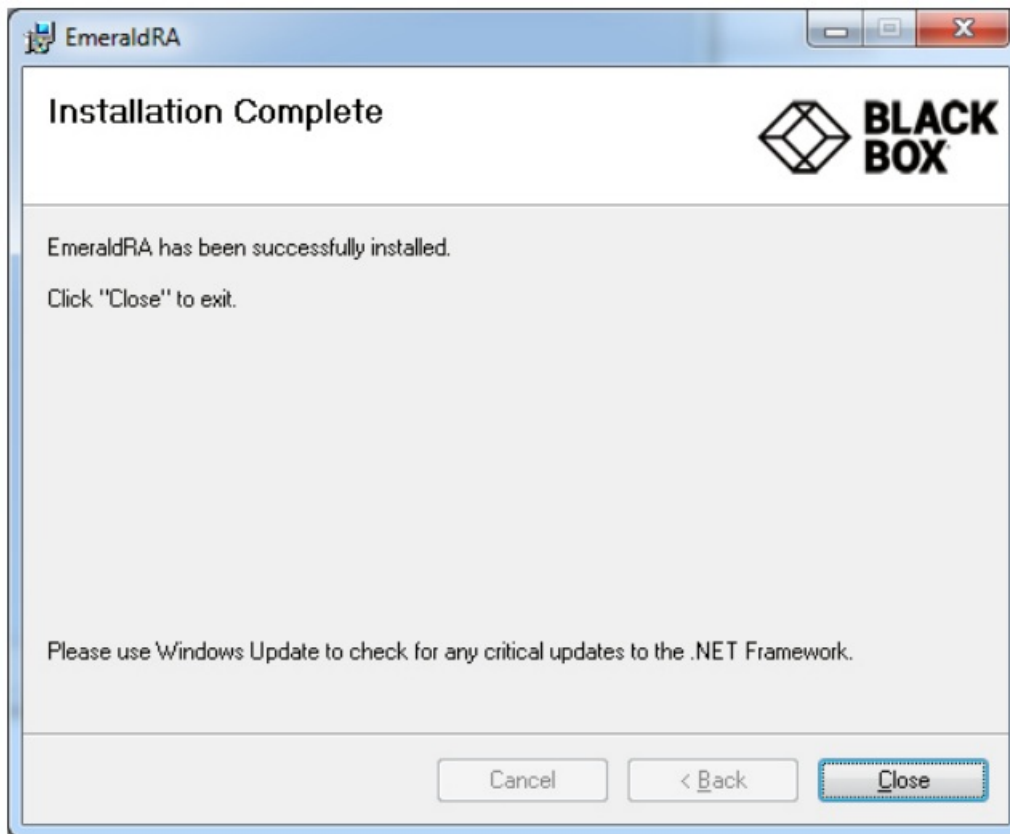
EmeraldRA

Installation Complete

BLACK BOX

EmeraldRA has been successfully installed.

Click "Close" to exit.

Please use Windows Update to check for any critical updates to the .NET Framework.

Cancel

< Back

Close